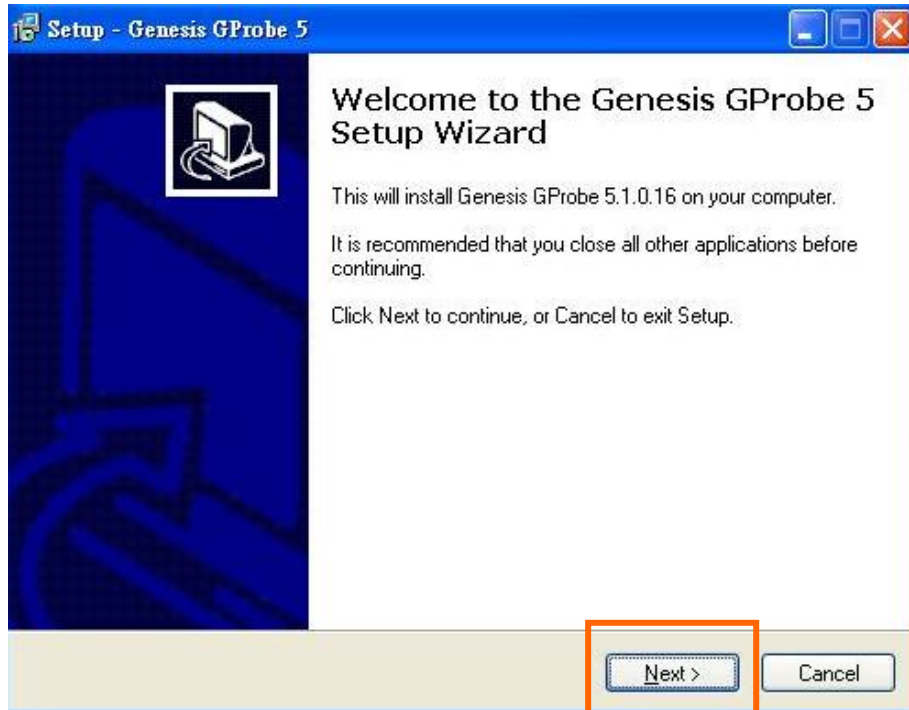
Setup - Genesis GProbe 5

Welcome to the Genesis GProbe 5 Setup Wizard

This will install Genesis GProbe 5.1.0.16 on your computer.

It is recommended that you close all other applications before continuing.

Click Next to continue, or Cancel to exit Setup.

Next >

Cancel